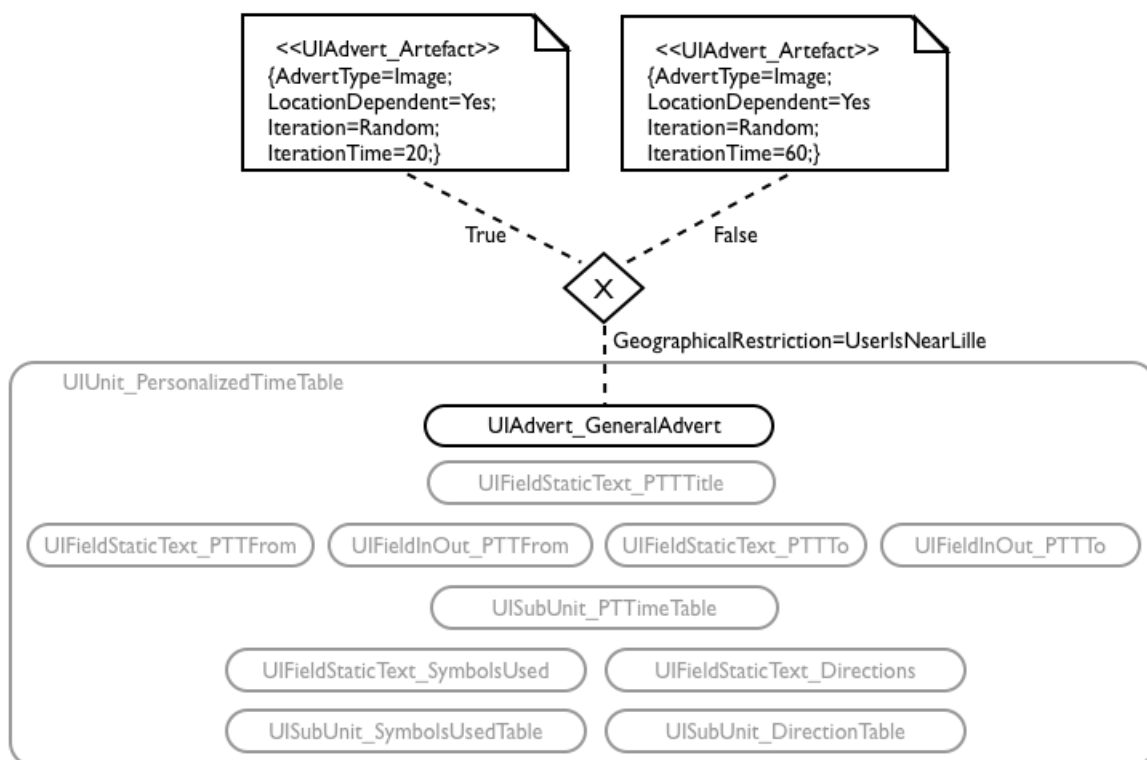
<<UIAdvert_Artefact>>
{AdvertType=Image;
LocationDependent=Yes;
Iteration=Random;
IterationTime=20;}

<<UIAdvert_Artefact>>
{AdvertType=Image;
LocationDependent=Yes
Iteration=Random;
IterationTime=60;}

True

False

X

GeographicalRestriction=UserIsNearLille

UIUnit_PersonalizedTimeTable

UIAdvert_GeneralAdvert

UIFieldStaticText_PTTTitle

UIFieldStaticText_PTTFrom

UIFieldInOut_PTTFrom

UIFieldStaticText_PTTTo

UIFieldInOut_PTTTo

UISubUnit_PTTimeTable

UIFieldStaticText_SymbolsUsed

UIFieldStaticText_Directions

UISubUnit_SymbolsUsedTable

UISubUnit_DirectionTable